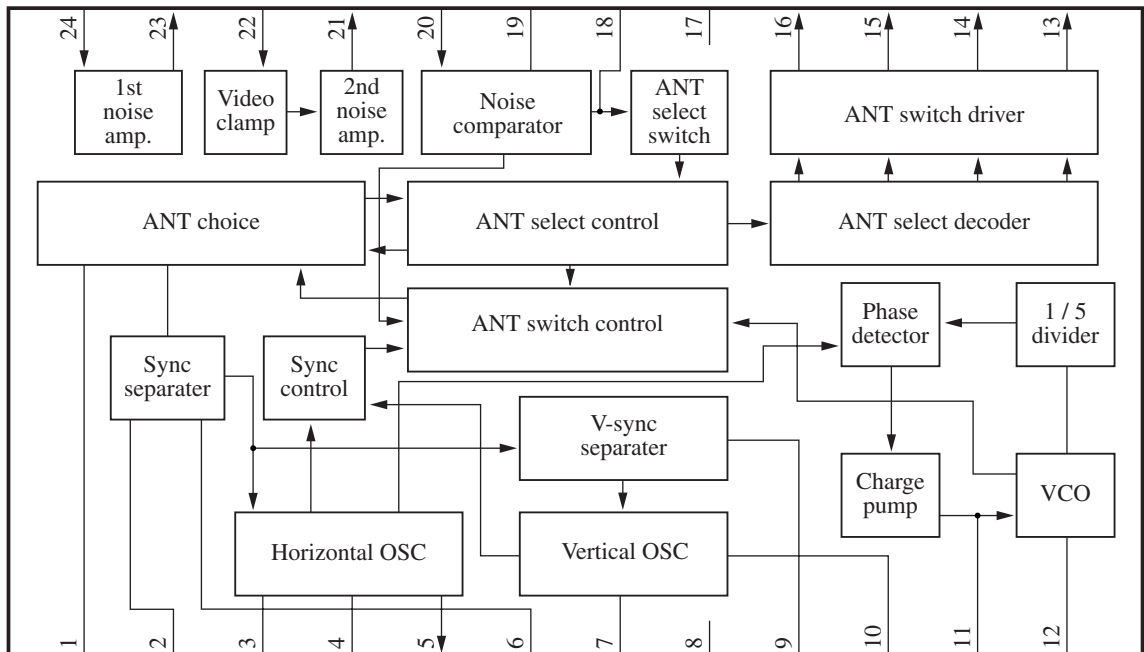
24
23
22
21
20
19
18
17
16
15
14
13

1st noise amp.

Video clamp

2nd noise amp.

Noise comparator

ANT select switch

ANT switch driver

ANT choice

ANT select control

ANT select decoder

ANT switch control

Phase detector

1 / 5 divider

Sync separater

Sync control

V-sync separater

Charge pump

VCO

Horizontal OSC

Vertical OSC

1
2
3
4
5
6
7
8
9
10
11
12